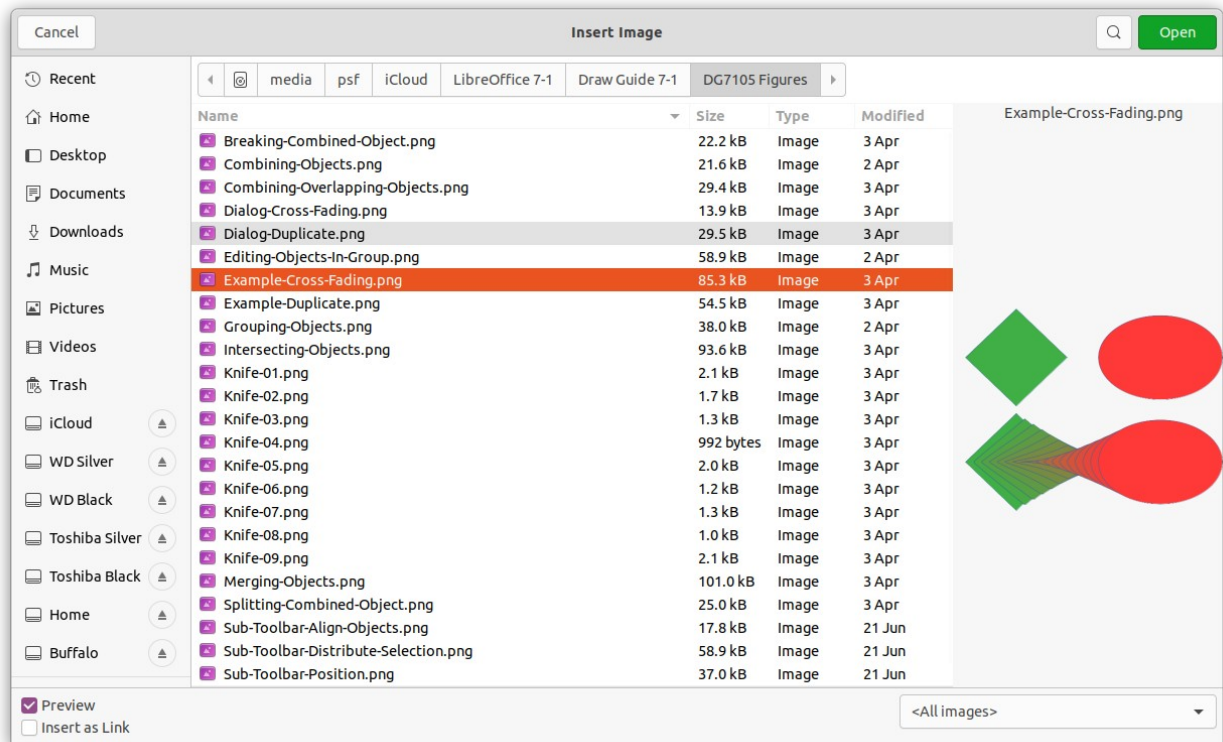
Cancel
Insert Image
Open

Recent
Home
Desktop
Documents
Downloads
Music
Pictures
Videos
Trash
iCloud
WD Silver
WD Black
Toshiba Silver
Toshiba Black
Home
Buffalo

media
psf
iCloud
LibreOffice 7-1
Draw Guide 7-1
DG7105 Figures

| Name | Size | Type | Modified |
|---|---|---|---|
| Breaking-Combined-Object.png | 22.2 kB | Image | 3 Apr |
| Combining-Objects.png | 21.6 kB | Image | 2 Apr |
| Combining-Overlapping-Objects.png | 29.4 kB | Image | 3 Apr |
| Dialog-Cross-Fading.png | 13.9 kB | Image | 3 Apr |
| Dialog-Duplicate.png | 29.5 kB | Image | 3 Apr |
| Editing-Objects-In-Group.png | 58.9 kB | Image | 2 Apr |
| Example-Cross-Fading.png | 85.3 kB | Image | 3 Apr |
| Example-Duplicate.png | 54.5 kB | Image | 3 Apr |
| Grouping-Objects.png | 38.0 kB | Image | 2 Apr |
| Intersecting-Objects.png | 93.6 kB | Image | 3 Apr |
| Knife-01.png | 2.1 kB | Image | 3 Apr |
| Knife-02.png | 1.7 kB | Image | 3 Apr |
| Knife-03.png | 1.3 kB | Image | 3 Apr |
| Knife-04.png | 992 bytes | Image | 3 Apr |
| Knife-05.png | 2.0 kB | Image | 3 Apr |
| Knife-06.png | 1.2 kB | Image | 3 Apr |
| Knife-07.png | 1.3 kB | Image | 3 Apr |
| Knife-08.png | 1.0 kB | Image | 3 Apr |
| Knife-09.png | 2.1 kB | Image | 3 Apr |
| Merging-Objects.png | 101.0 kB | Image | 3 Apr |
| Splitting-Combined-Object.png | 25.0 kB | Image | 3 Apr |
| Sub-Toolbar-Align-Objects.png | 17.8 kB | Image | 21 Jun |
| Sub-Toolbar-Distribute-Selection.png | 58.9 kB | Image | 21 Jun |
| Sub-Toolbar-Position.png | 37.0 kB | Image | 21 Jun |

Example-Cross-Fading.png

Preview
Insert as Link
<All images>